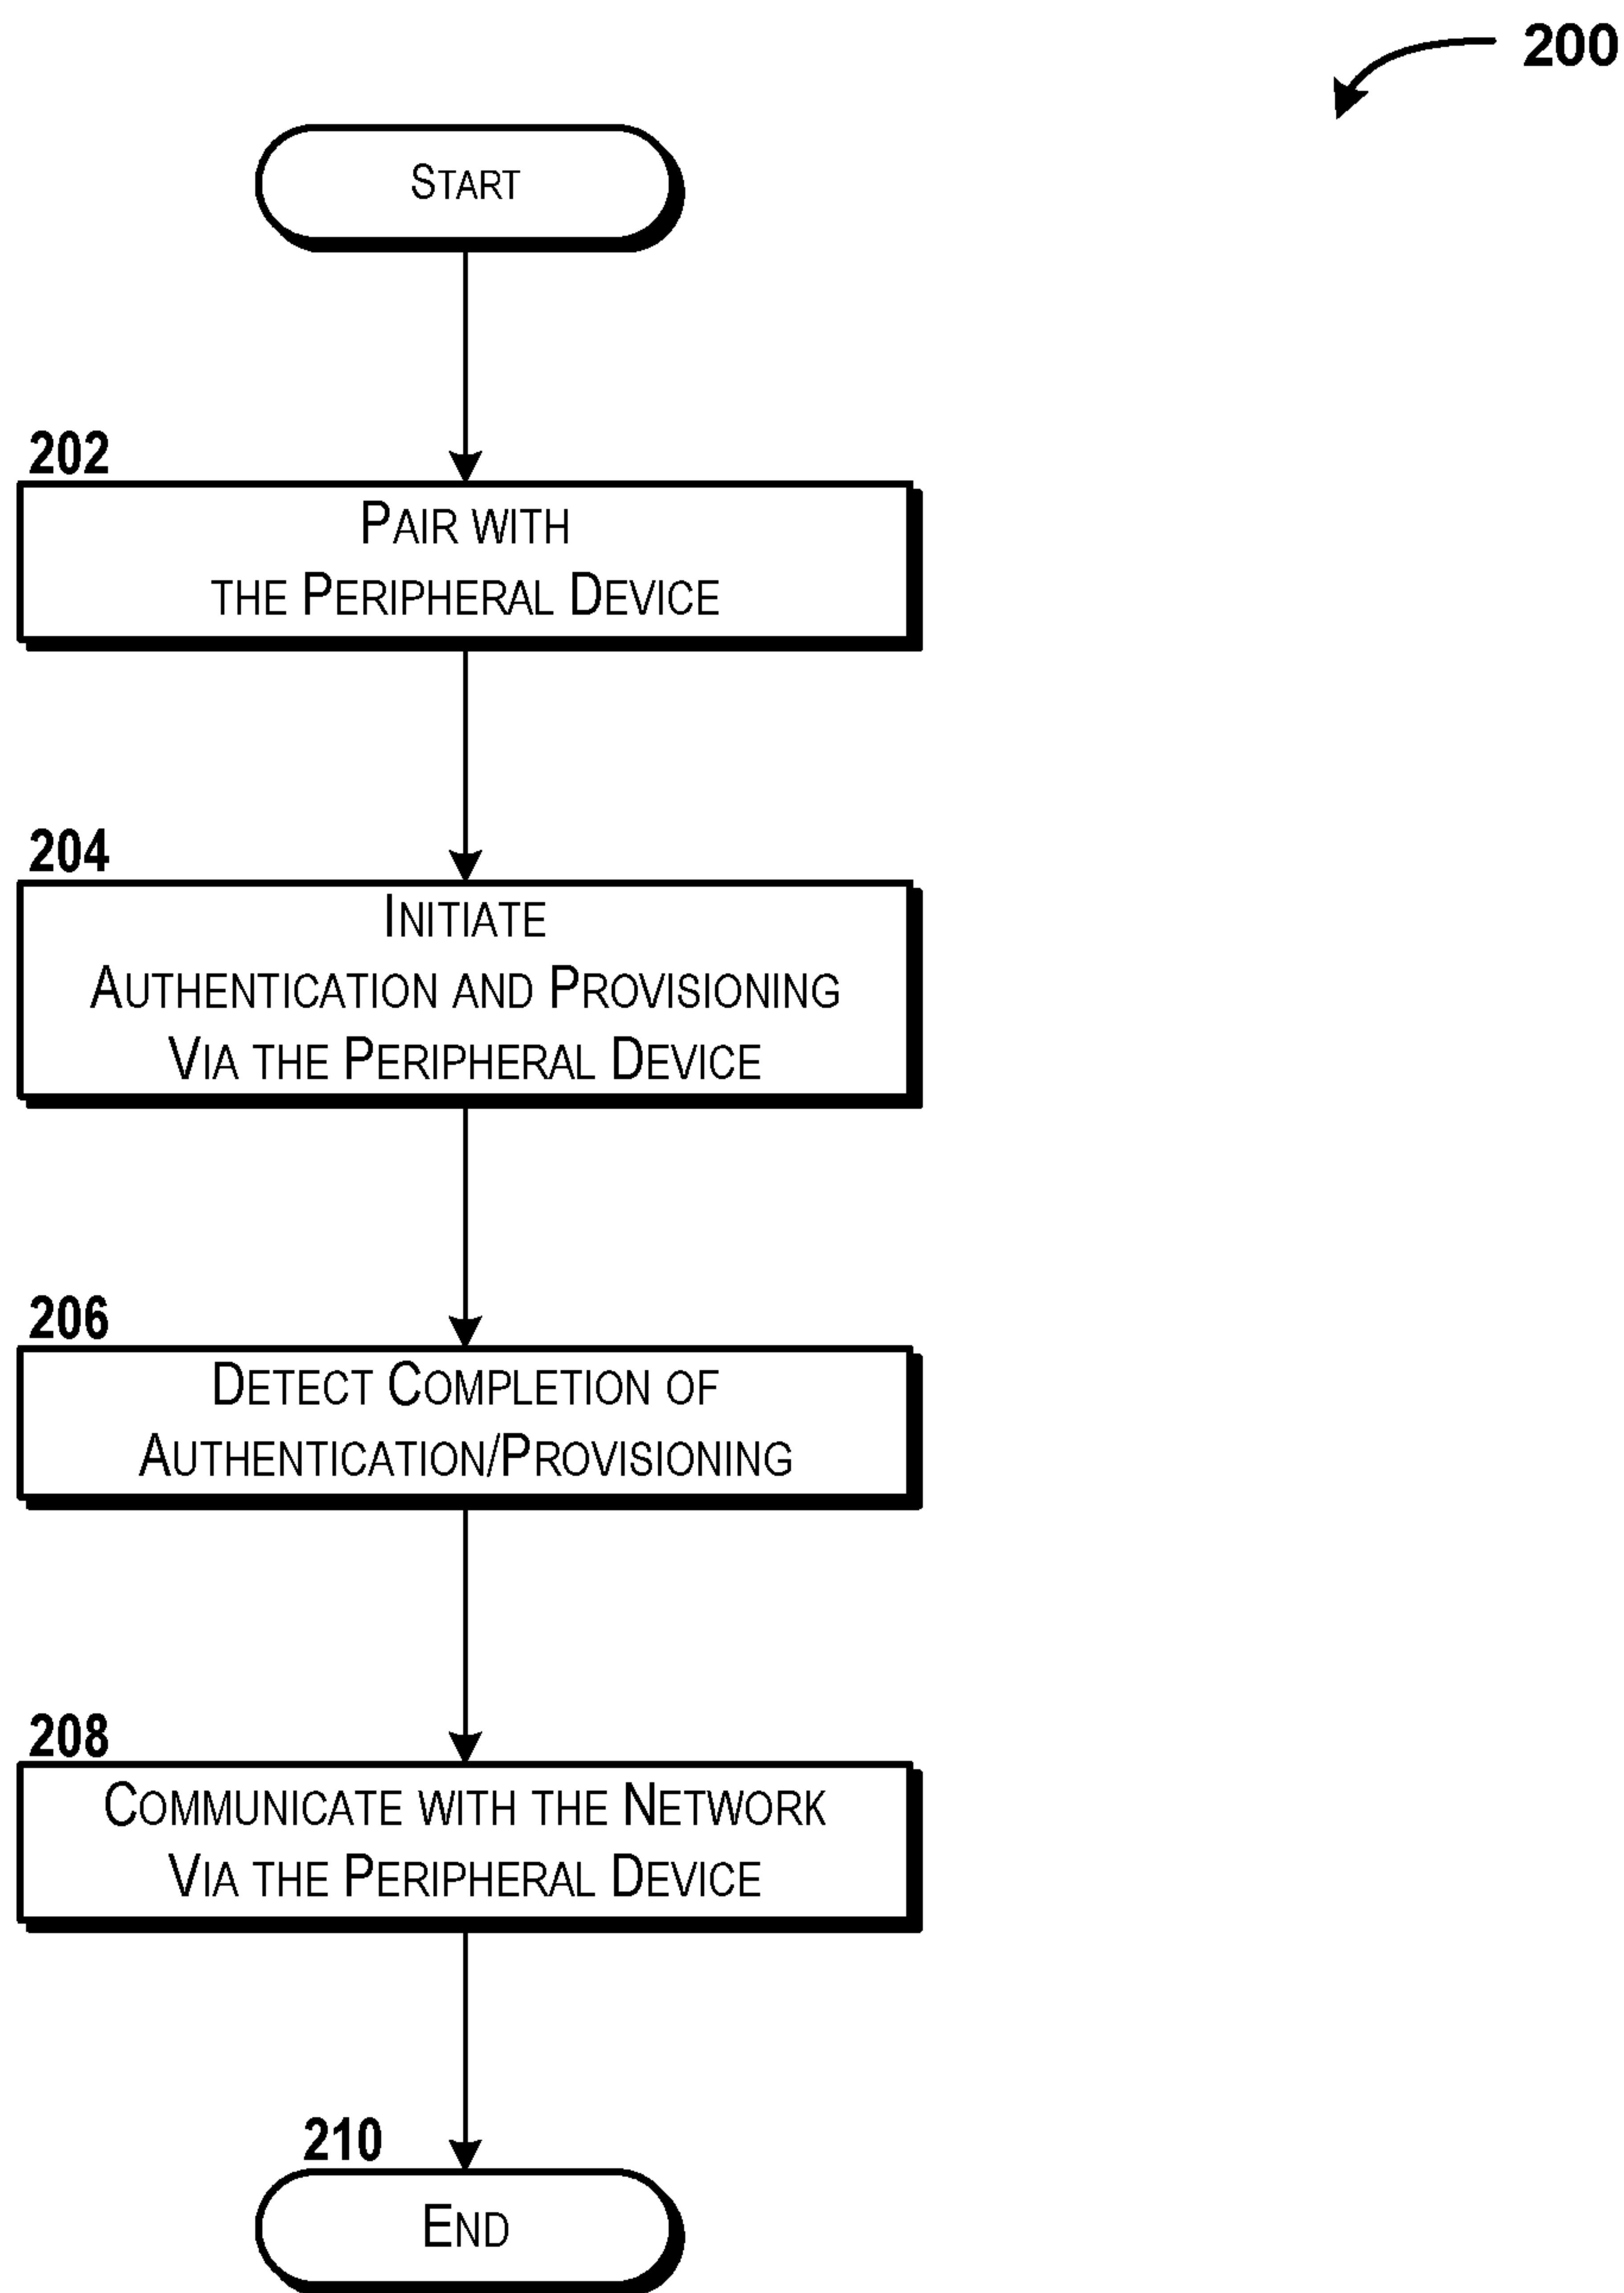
200

Start

202

Pair with the Peripheral Device

204

Initiate Authentication and Provisioning Via the Peripheral Device

206

Detect Completion of Authentication/Provisioning

208

Communicate with the Network Via the Peripheral Device

210

End